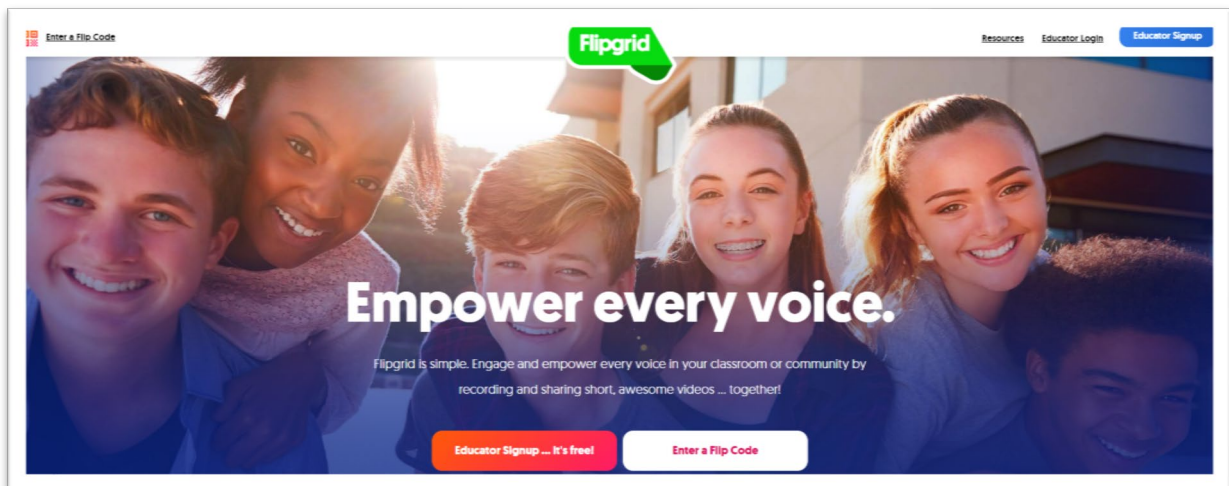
Enter a Flip Code

Flipgrid

Resources Educator Login Educator Signup

Empower every voice.

Flipgrid is simple. Engage and empower every voice in your classroom or community by recording and sharing short, awesome videos ... together!

Educator Signup ... It's free!

Enter a Flip Code